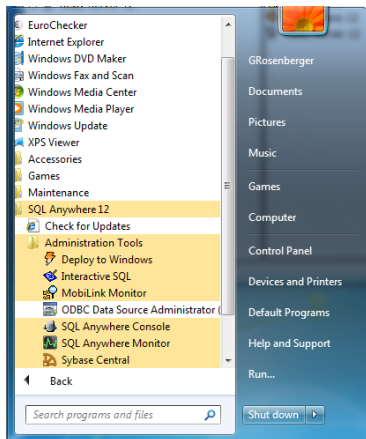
EuroChecker
Internet Explorer
Windows DVD Maker
Windows Fax and Scan
Windows Media Center
Windows Media Player
Windows Update
XPS Viewer
Accessories
Games
Maintenance
SQL Anywhere 12
Check for Updates
Administration Tools
Deploy to Windows
Interactive SQL
MobiLink Monitor
ODBC Data Source Administrator (
SQL Anywhere Console
SQL Anywhere Monitor
Sybase Central
Back
Search programs and files

GRosenberger
Documents
Pictures
Music
Games
Computer
Control Panel
Devices and Printers
Default Programs
Help and Support
Run...
Shut down